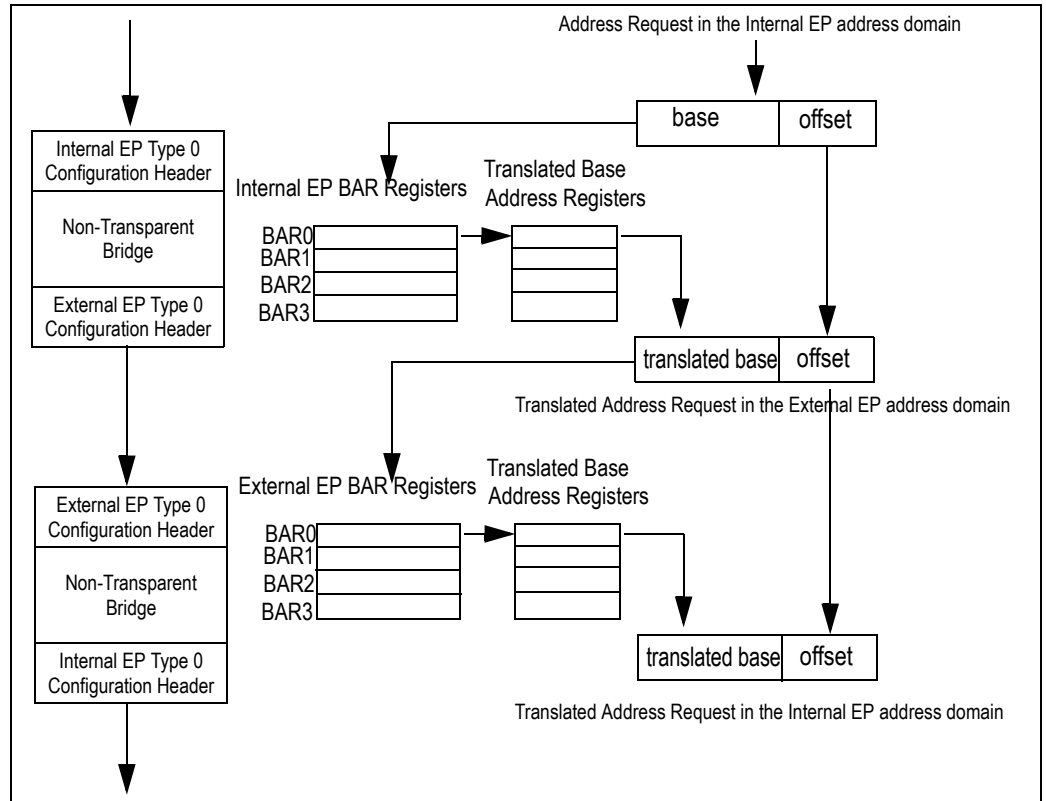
Address Request in the Internal EP address domain

base
offset

Internal EP Type 0 Configuration Header

Non-Transparent Bridge

External EP Type 0 Configuration Header

Internal EP BAR Registers

Translated Base Address Registers

BAR0
BAR1
BAR2
BAR3

translated base
offset

Translated Address Request in the External EP address domain

External EP Type 0 Configuration Header

Non-Transparent Bridge

Internal EP Type 0 Configuration Header

External EP BAR Registers

Translated Base Address Registers

BAR0
BAR1
BAR2
BAR3

translated base
offset

Translated Address Request in the Internal EP address domain